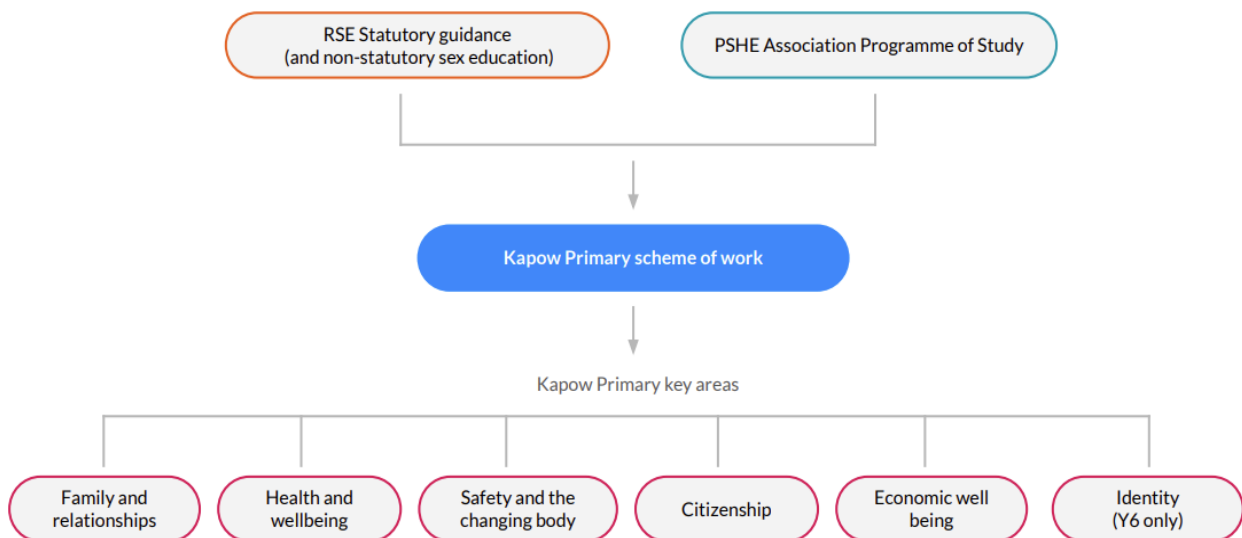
RSE Statutory guidance (and non-statutory sex education)

PSHE Association Programme of Study

Kapow Primary scheme of work

Kapow Primary key areas

Family and relationships

Health and wellbeing

Safety and the changing body

Citizenship

Economic well being

Identity (Y6 only)